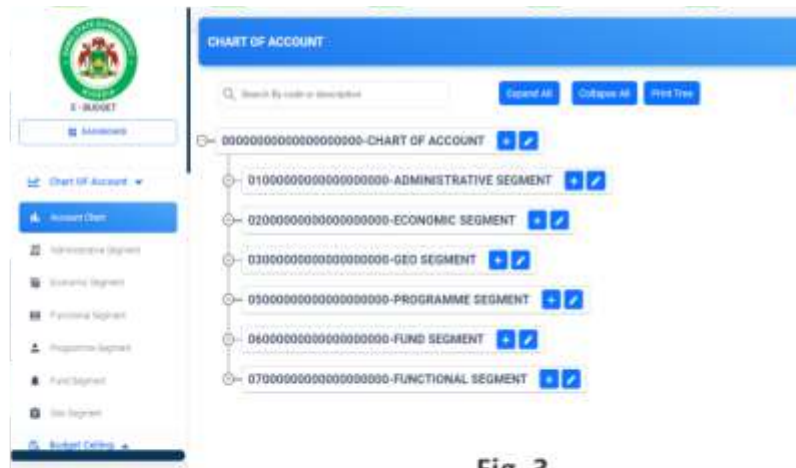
E-BUDGET

DASHBOARD

Chart Of Account

Account Chart

Administrative Segment

Economic Segment

Functional Segment

Programme Segment

Fund Segment

Geo Segment

Budget Ceiling

CHART OF ACCOUNT

Search By code or description

Expand All

Collapse All

Print Tree

00000000000000000000-CHART OF ACCOUNT

01000000000000000000-ADMINISTRATIVE SEGMENT

02000000000000000000-ECONOMIC SEGMENT

03000000000000000000-GEO SEGMENT

05000000000000000000-PROGRAMME SEGMENT

06000000000000000000-FUND SEGMENT

07000000000000000000-FUNCTIONAL SEGMENT

Fig. 3